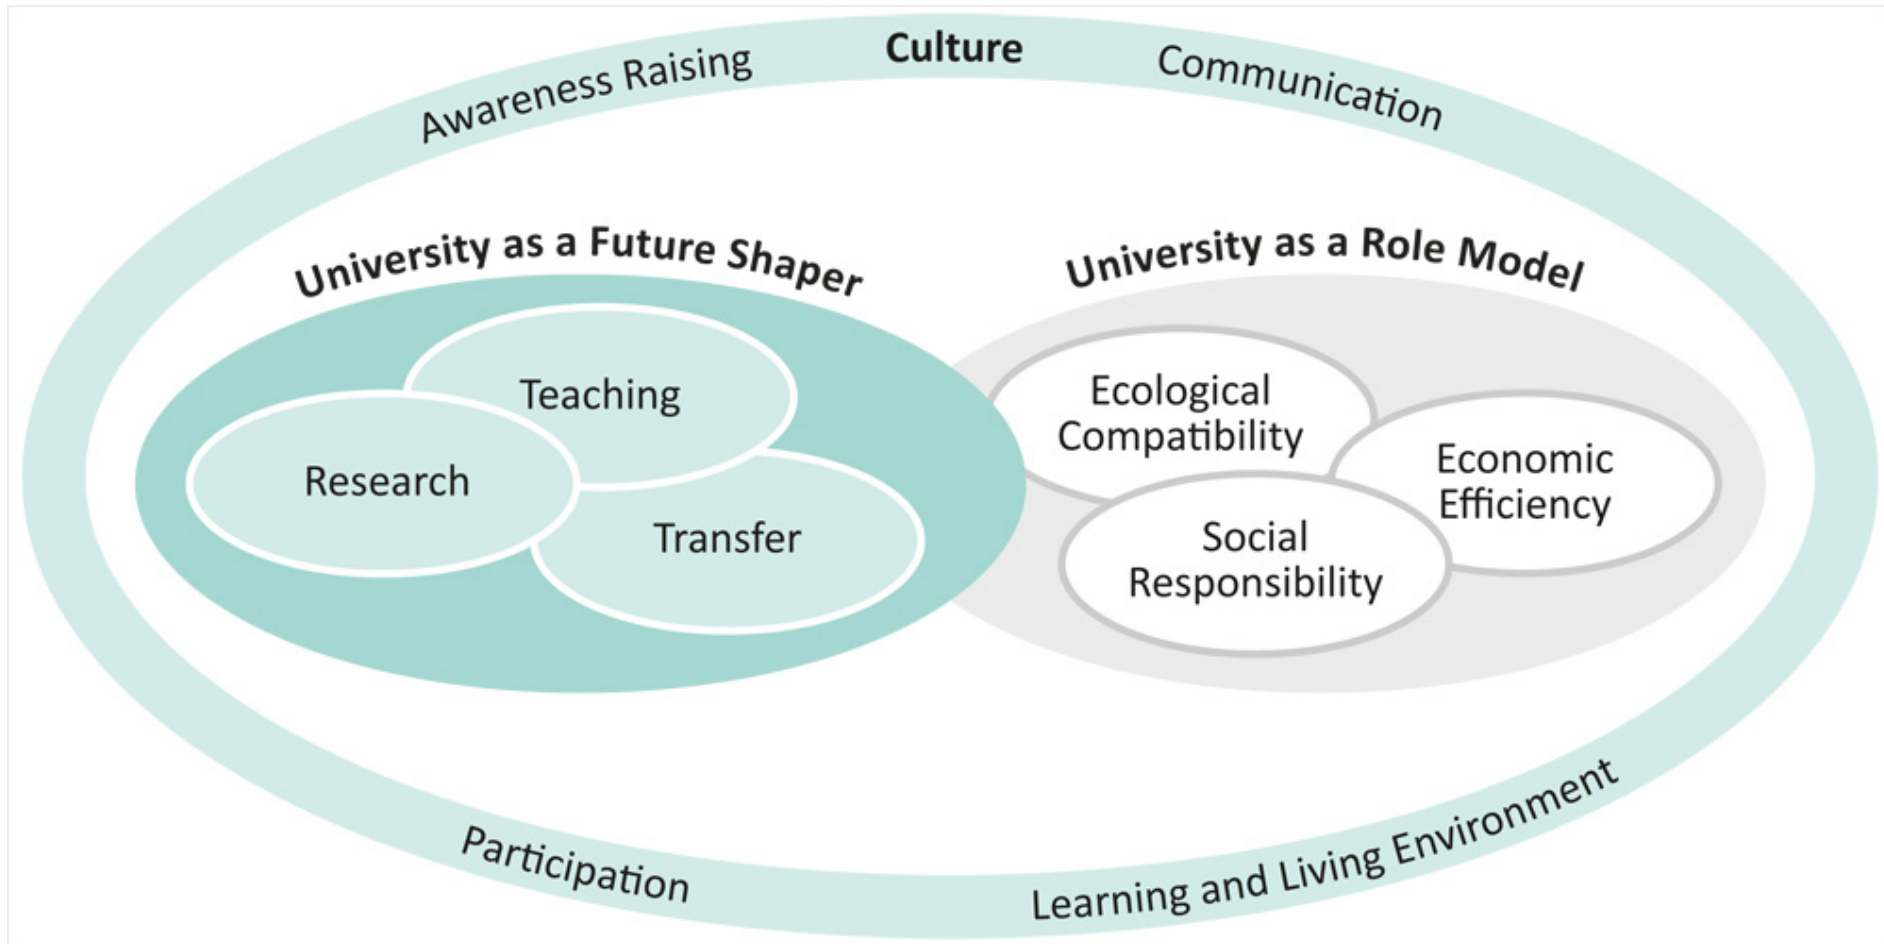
Awareness Raising Culture Communication

University as a Future Shaper

Teaching

Research

Transfer

University as a Role Model

Ecological Compatibility

Economic Efficiency

Social Responsibility

Participation Learning and Living Environment